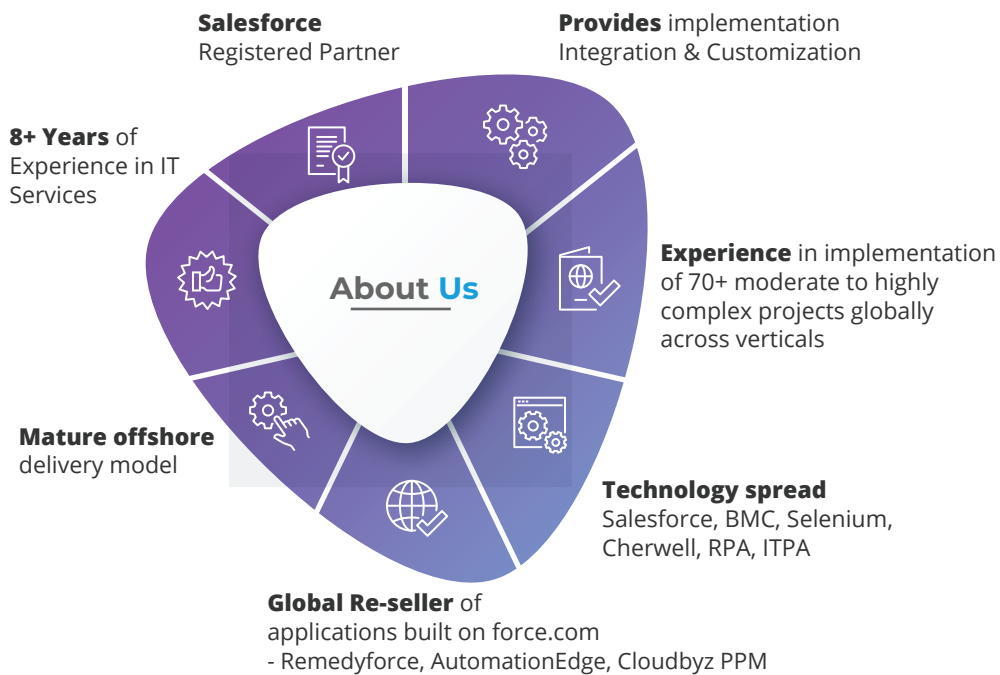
About Us

Salesforce
Registered Partner

Provides implementation
Integration & Customization

8+ Years of
Experience in IT
Services

Experience in implementation of 70+ moderate to highly complex projects globally across verticals

Mature offshore
delivery model

Technology spread
Salesforce, BMC, Selenium, Cherwell, RPA, ITPA

Global Re-seller of
applications built on force.com
- Remedyforce, AutomationEdge, Cloudbyz PPM